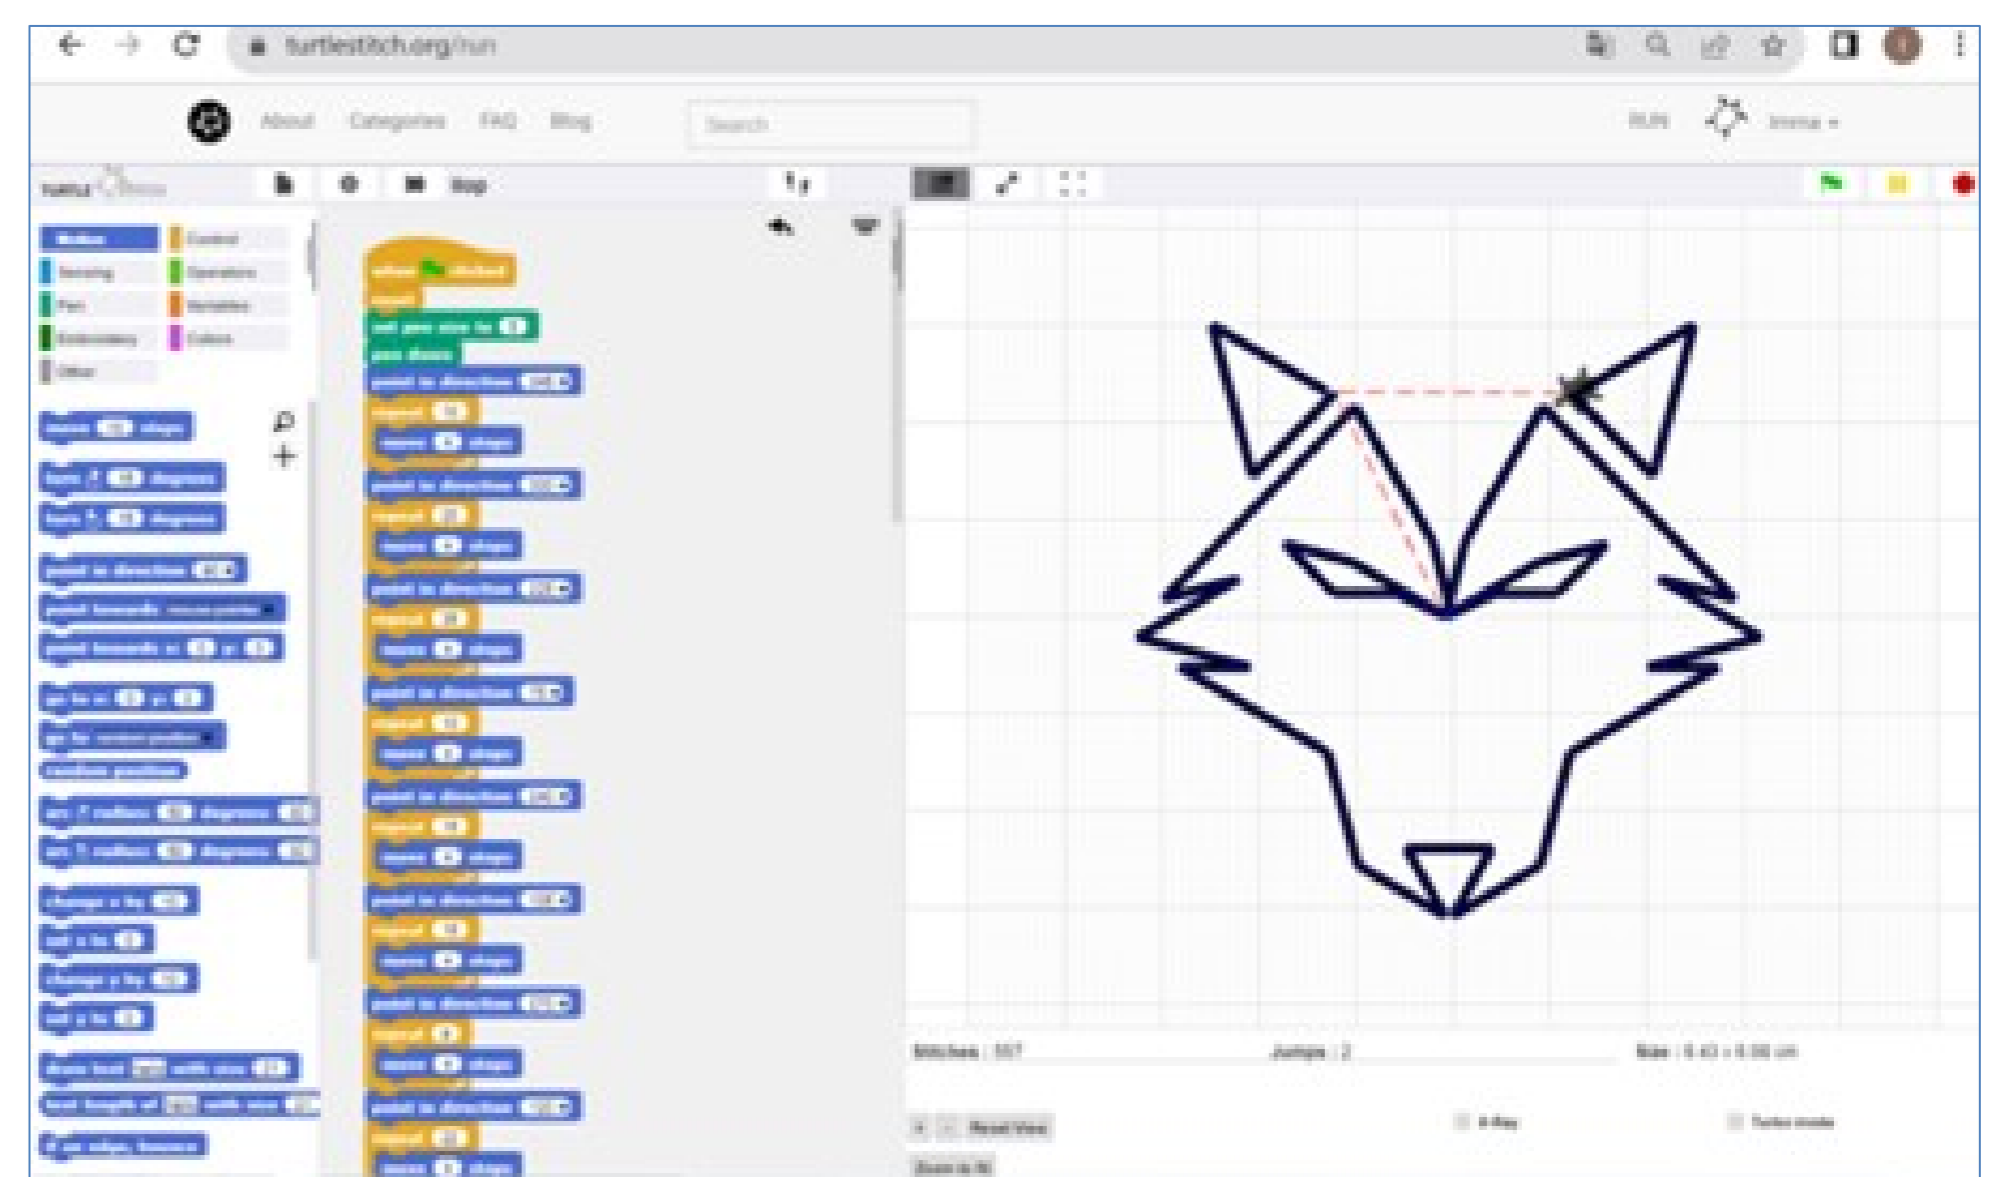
turtlestitch.org/run

About Categories FAQ Blog Search

RUN Imma ▾

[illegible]

Motion Control
Sensing Operators
Pen Variables
Embroidery Colors
Other

move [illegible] steps
turn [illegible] degrees
turn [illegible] degrees
point in direction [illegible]
point towards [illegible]
point towards x: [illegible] y: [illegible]
go to x: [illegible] y: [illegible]
go to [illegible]
random position
arc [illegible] radius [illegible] degrees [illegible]
arc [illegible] radius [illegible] degrees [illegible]
change x by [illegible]
set x to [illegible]
change y by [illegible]
set y to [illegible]
draw text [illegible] with size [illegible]
text length of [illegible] with size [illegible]
if on edge, bounce

when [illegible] clicked
repeat
set pen size to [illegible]
pen down
point in direction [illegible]
repeat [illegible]
move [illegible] steps
point in direction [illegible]
repeat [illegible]
move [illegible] steps
point in direction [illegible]
repeat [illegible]
move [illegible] steps
point in direction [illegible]
repeat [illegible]
move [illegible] steps
point in direction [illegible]
repeat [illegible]
move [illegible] steps
point in direction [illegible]
repeat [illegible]
move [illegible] steps
point in direction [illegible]
repeat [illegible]
move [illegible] steps
point in direction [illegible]
repeat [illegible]
move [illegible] steps

Stitches : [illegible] Jumps : 2 Size : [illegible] cm

Reset View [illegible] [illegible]

Zoom to fit